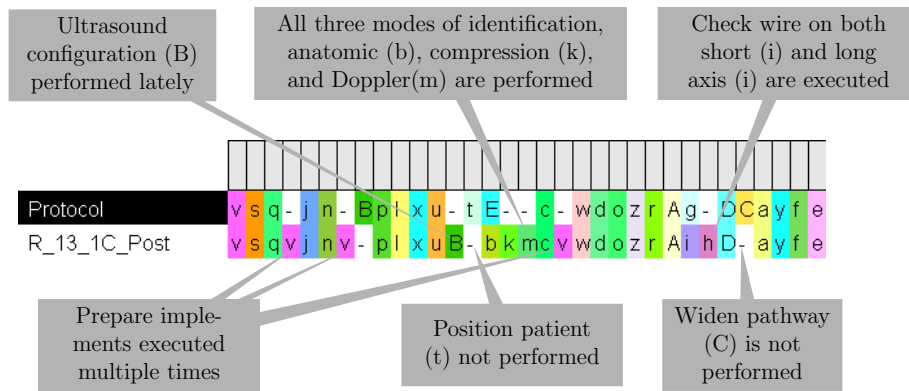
Ultrasound configuration (B) performed lately

All three modes of identification, anatomic (b), compression (k), and Doppler(m) are performed

Check wire on both short (i) and long axis (i) are executed

Protocol v s q - j n - B p l x u - t E - - c - w d o z r A g - D C a y f e

R_13_1C_Post v s q v j n v - p l x u B - b k m c v w d o z r A i h D - a y f e

Prepare implements executed multiple times

Position patient (t) not performed

Widen pathway (C) is not performed